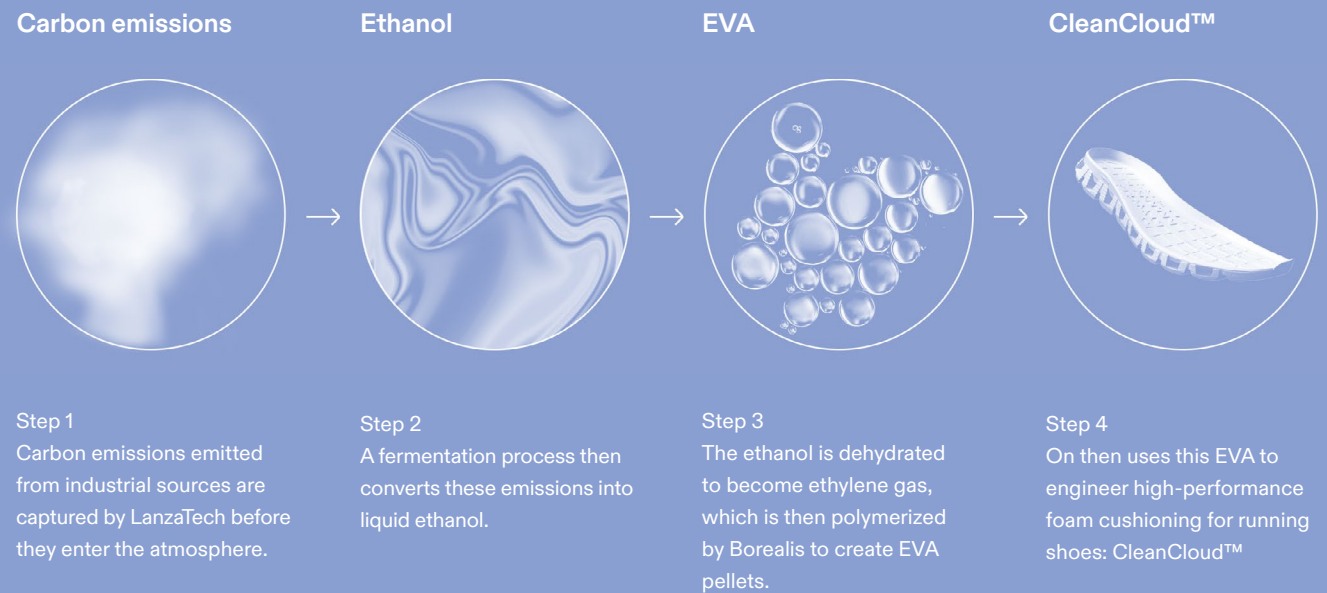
Carbon emissions

Step 1
Carbon emissions emitted from industrial sources are captured by LanzaTech before they enter the atmosphere.

Ethanol

Step 2
A fermentation process then converts these emissions into liquid ethanol.

EVA

Step 3
The ethanol is dehydrated to become ethylene gas, which is then polymerized by Borealis to create EVA pellets.

CleanCloud™

Step 4
On then uses this EVA to engineer high-performance foam cushioning for running shoes: CleanCloud™